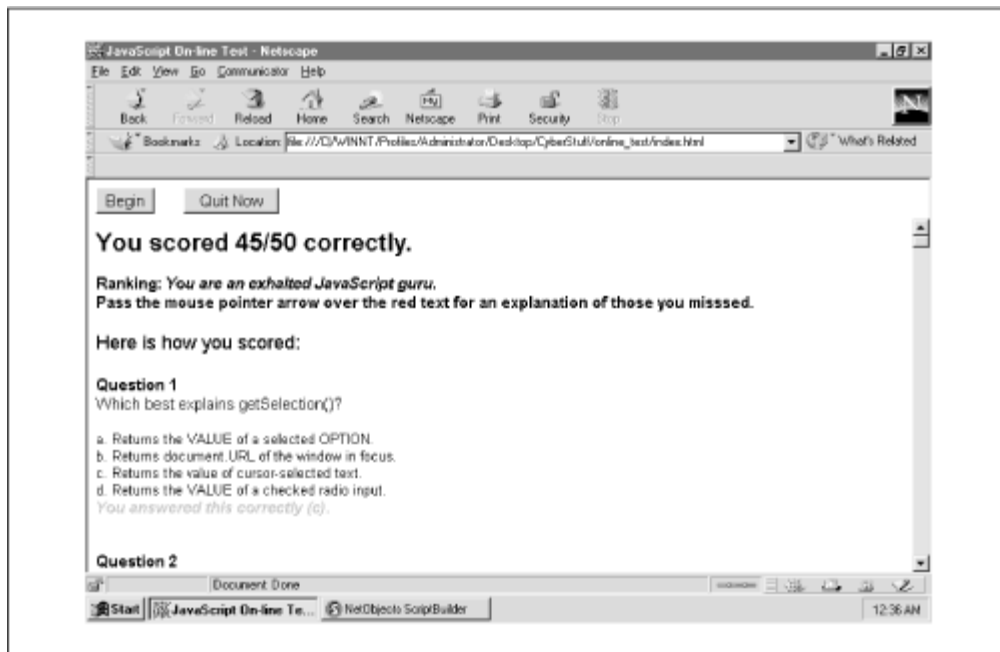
JavaScript On-line Test - Netscape

File Edit View Go Communicator Help

Back Forward Reload Home Search Netscape Print Security Stop

Bookmarks Location: file:///C|/WINNT/Profiles/Administrator/Desktop/CyberStuff/online_test/index.html What's Related

Begin Quit Now

You scored 45/50 correctly.

Ranking: You are an exhalted JavaScript guru.
Pass the mouse pointer arrow over the red text for an explanation of those you misssed.

Here is how you scored:

Question 1
Which best explains getSelection()?

a. Returns the VALUE of a selected OPTION.
b. Returns document.URL of the window in focus.
c. Returns the value of cursor-selected text.
d. Returns the VALUE of a checked radio input.
You answered this correctly (c).

Question 2

Document: Done

Start JavaScript On-line Te... NetObjects ScriptBuilder 12:36 AM